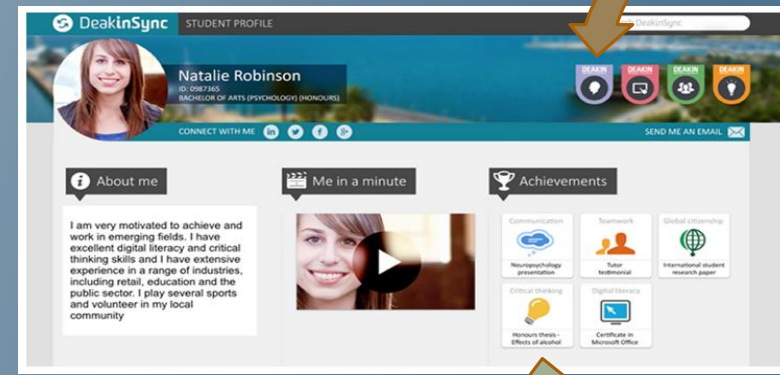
DeakinSync STUDENT PROFILE

DeakinSync

Natalie Robinson
ID: 0987365
BACHELOR OF ARTS (PSYCHOLOGY) (HONOURS)

DEAKIN DEAKIN DEAKIN DEAKIN

CONNECT WITH ME

SEND ME AN EMAIL

About me

I am very motivated to achieve and work in emerging fields. I have excellent digital literacy and critical thinking skills and I have extensive experience in a range of industries, including retail, education and the public sector. I play several sports and volunteer in my local community

Me in a minute

Achievements

Communication
Neuropsychology presentation

Teamwork
Tutor testimonial

Global citizenship
International student research paper

Critical thinking
Honours thesis - Effects of alcohol

Digital literacy
Certificate in Microsoft Office